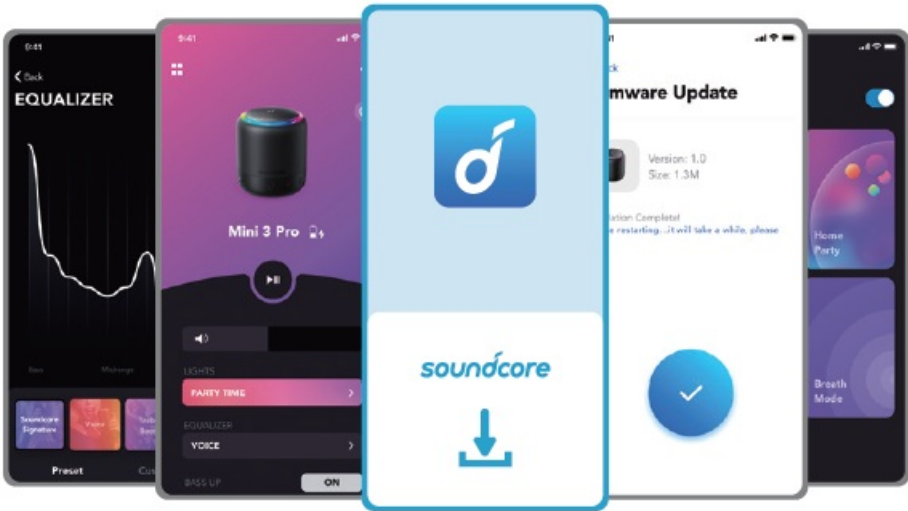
9:41

Back

EQUALIZER

Bass

Midrange

Soundcore Signature

Voice

Sub Bass

Preset

Cus

9:41

Mini 3 Pro

LIGHTS

PARTY TIME

EQUALIZER

VOICE

BASS UP

ON

soundcore

mware Update

Version: 1.0

Size: 1.3M

llation Completel

e restarting...it will take a while, please

Home Party

Breath Mode